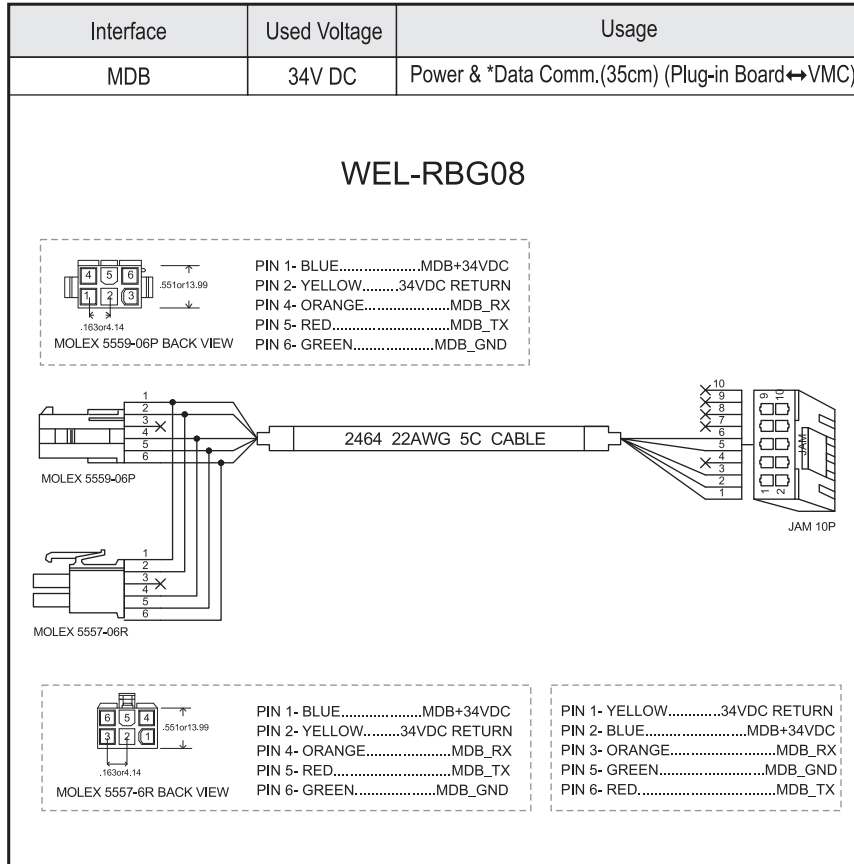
| Interface | Used Voltage | Usage |
|---|---|---|
| MDB | 34V DC | Power & *Data Comm.(35cm) (Plug-in Board↔VMC) |

WEL-RBG08

4 5 6
1 2 3
.551or13.99
.163or4.14
MOLEX 5559-06P BACK VIEW

PIN 1- BLUE....................MDB+34VDC
PIN 2- YELLOW.........34VDC RETURN
PIN 4- ORANGE.......................MDB_RX
PIN 5- RED...............................MDB_TX
PIN 6- GREEN.....................MDB_GND

1 2 3 4 5 6
MOLEX 5559-06P

2464 22AWG 5C CABLE

10 9 8 7 6 5 4 3 2 1
9 10
1 2
JAM
JAM 10P

1 2 3 4 5 6
MOLEX 5557-06R

6 5 4
3 2 1
.551or13.99
.163or4.14
MOLEX 5557-6R BACK VIEW

PIN 1- BLUE....................MDB+34VDC
PIN 2- YELLOW.........34VDC RETURN
PIN 4- ORANGE.......................MDB_RX
PIN 5- RED...............................MDB_TX
PIN 6- GREEN.....................MDB_GND

PIN 1- YELLOW............34VDC RETURN
PIN 2- BLUE..........................MDB+34VDC
PIN 3- ORANGE..........................MDB_RX
PIN 5- GREEN..........................MDB_GND
PIN 6- RED....................................MDB_TX